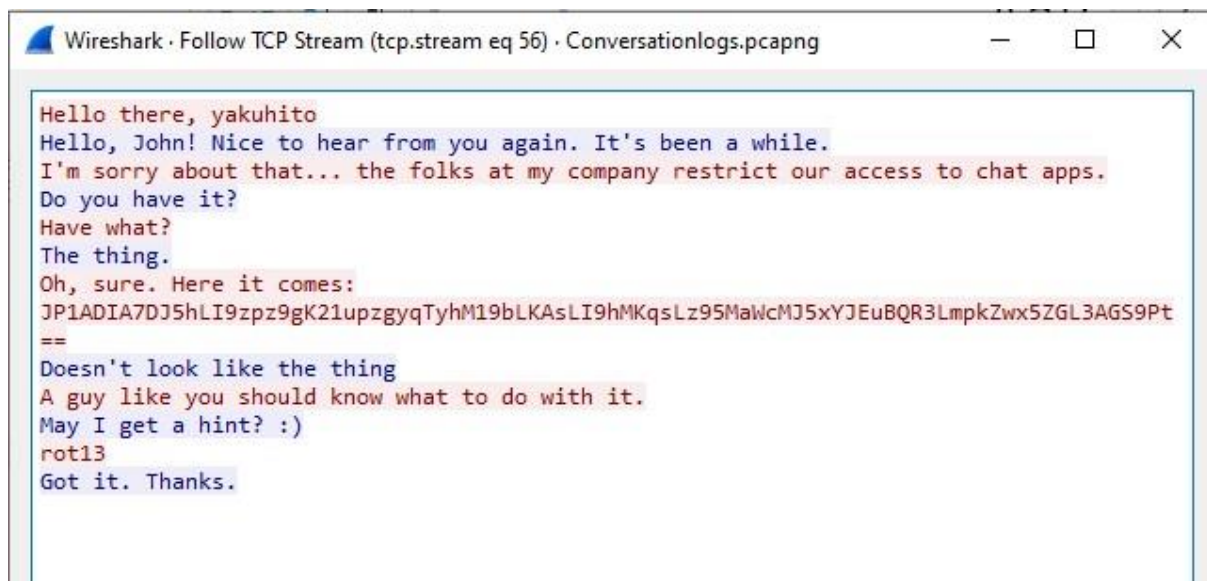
Wireshark · Follow TCP Stream (tcp.stream eq 56) · Conversationlogs.pcapng

Hello there, yakuhito
Hello, John! Nice to hear from you again. It's been a while.
I'm sorry about that... the folks at my company restrict our access to chat apps.
Do you have it?
Have what?
The thing.
Oh, sure. Here it comes:
JP1ADIA7DJ5hLI9zpz9gK21upzgyqTyhM19bLKAsLI9hMKqsLz95MaWcMJ5xYJEuBQR3LmpkZwx5ZGL3AGS9Pt
==
Doesn't look like the thing
A guy like you should know what to do with it.
May I get a hint? :)
rot13
Got it. Thanks.